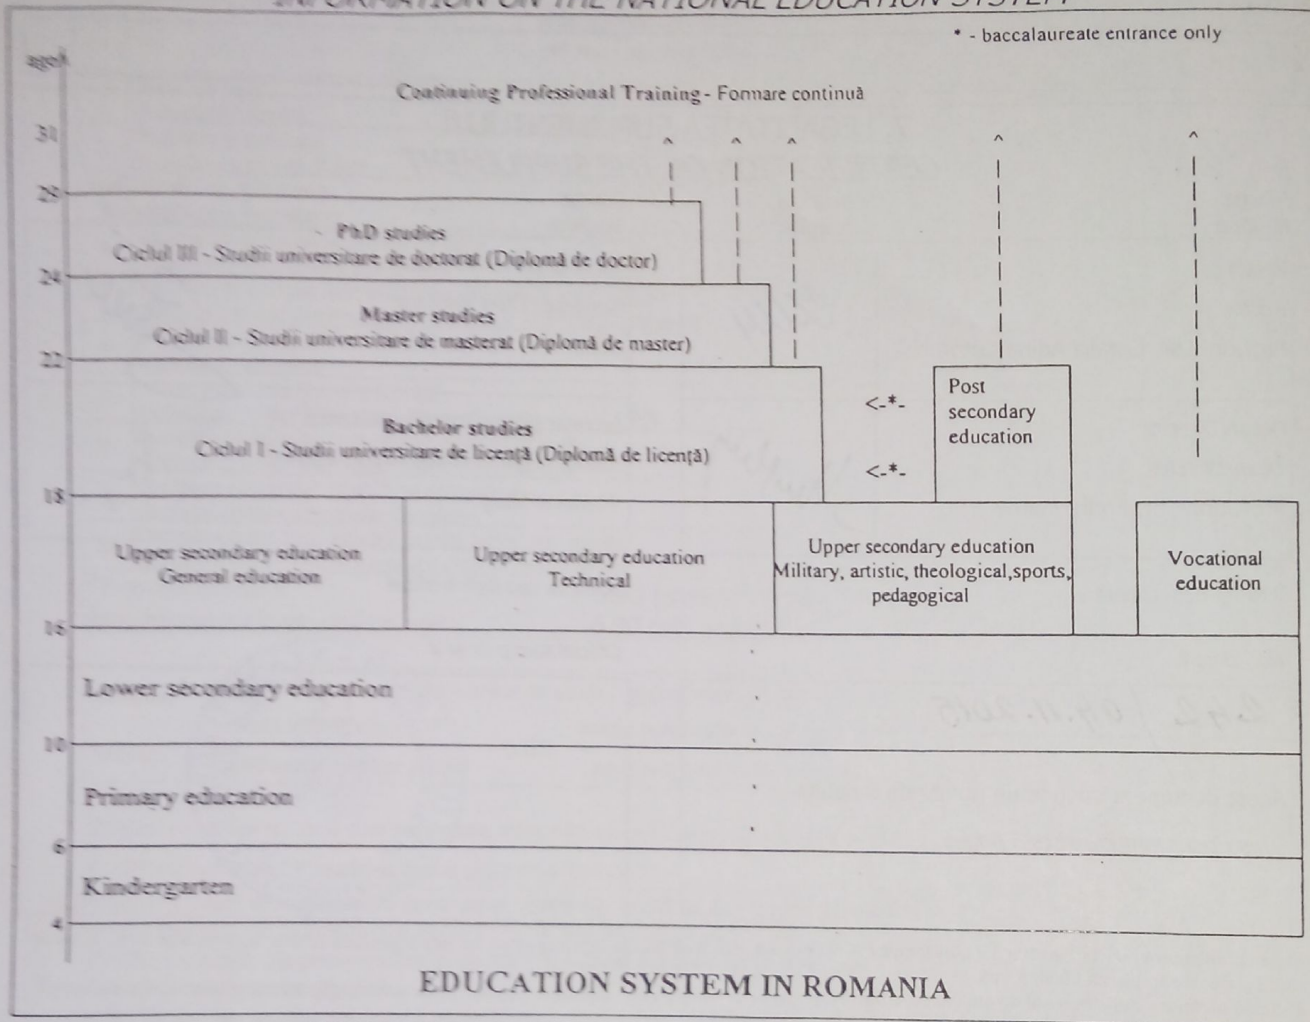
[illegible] ON THE NATIONAL EDUCATION SYSTEM

* - baccalaureate entrance only

ages

Continuing Professional Training - Formare continuă

31

29

PhD studies
Ciclul III - Studii universitare de doctorat (Diplomă de doctor)

24

Master studies
Ciclul II - Studii universitare de masterat (Diplomă de master)

22

Bachelor studies
Ciclul I - Studii universitare de licență (Diplomă de licență)

<-*-

<-*-

Post secondary education

18

Upper secondary education
General education

Upper secondary education
Technical

Upper secondary education
Military, artistic, theological,sports, pedagogical

Vocational education

16

Lower secondary education

10

Primary education

6

Kindergarten

4

EDUCATION SYSTEM IN ROMANIA